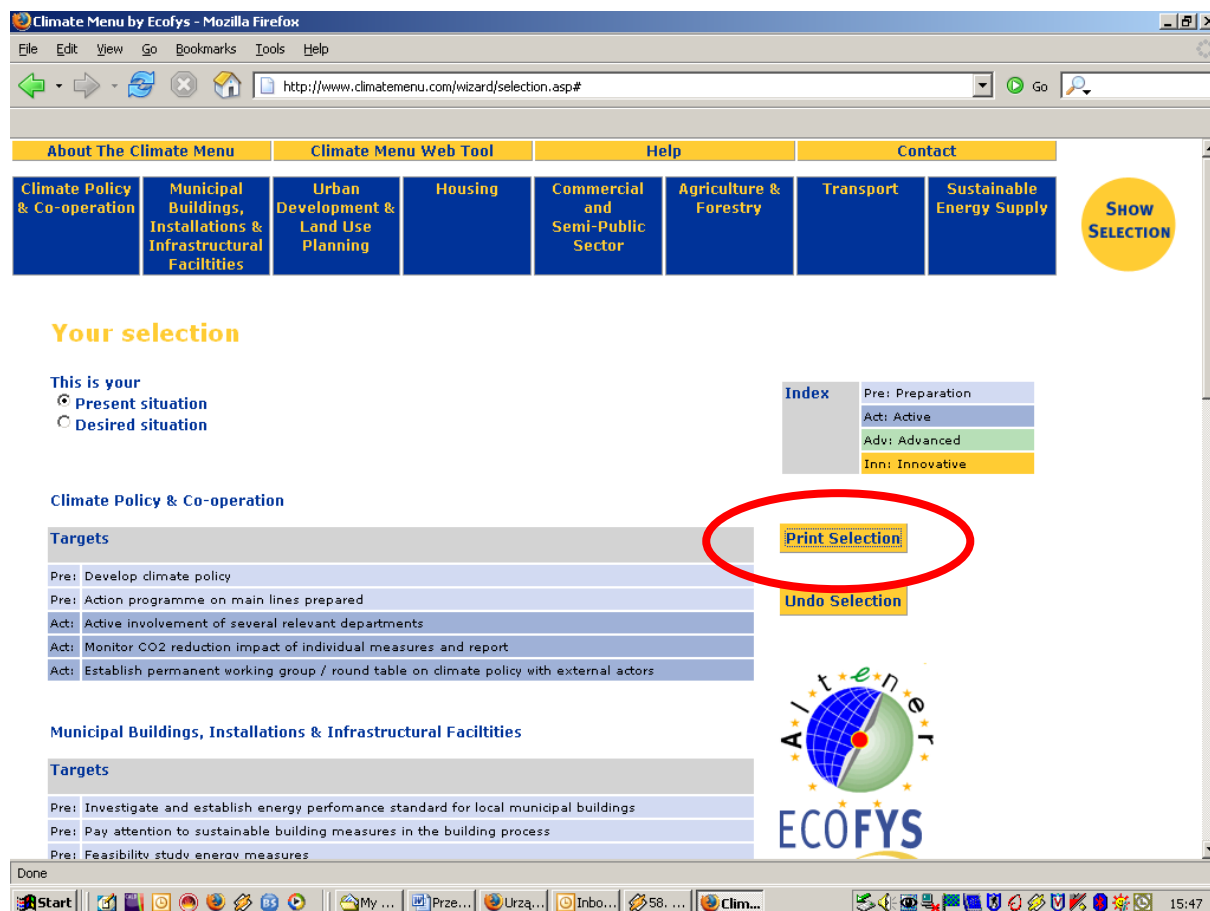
Climate Menu by Ecofys - Mozilla Firefox

File Edit View Go Bookmarks Tools Help

http://www.climatemenu.com/wizard/selection.asp#

Go

About The Climate Menu | Climate Menu Web Tool | Help | Contact

Climate Policy & Co-operation | Municipal Buildings, Installations & Infrastructural Faciltities | Urban Development & Land Use Planning | Housing | Commercial and Semi-Public Sector | Agriculture & Forestry | Transport | Sustainable Energy Supply

SHOW SELECTION

Your selection

This is your
Present situation
Desired situation

| Index | Pre: Preparation |
|---|---|
| | Act: Active |
| | Adv: Advanced |
| | Inn: Innovative |

Climate Policy & Co-operation

Print Selection

Undo Selection

| Targets | |
|---|---|
| Pre: | Develop climate policy |
| Pre: | Action programme on main lines prepared |
| Act: | Active involvement of several relevant departments |
| Act: | Monitor CO2 reduction impact of individual measures and report |
| Act: | Establish permanent working group / round table on climate policy with external actors |

Municipal Buildings, Installations & Infrastructural Faciltities

| Targets | |
|---|---|
| Pre: | Investigate and establish energy perfomance standard for local municipal buildings |
| Pre: | Pay attention to sustainable building measures in the building process |
| Pre: | Feasibility study energy measures |

Altener

ECOFYS

Done

Start | My ... | Prze... | Urzą... | Inbo... | 58. ... | Clim...

15:47